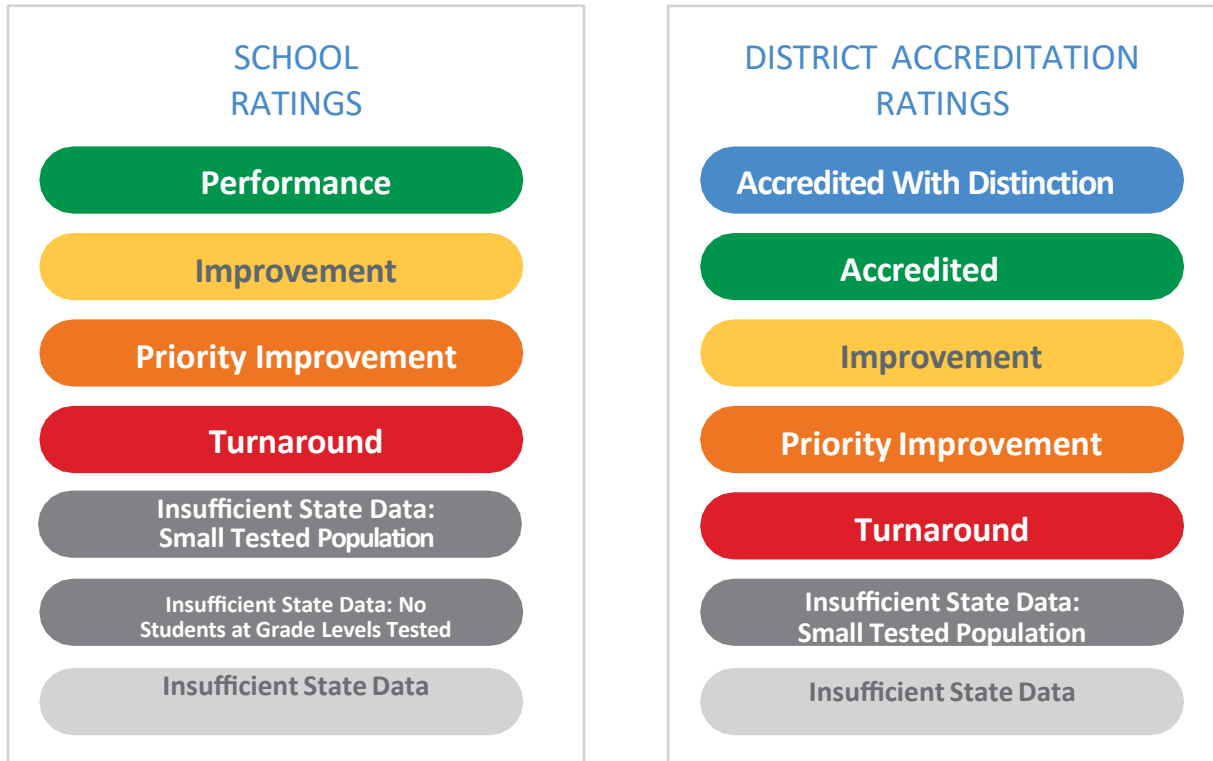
SCHOOL RATINGS

Performance

Improvement

Priority Improvement

Turnaround

Insufficient State Data: Small Tested Population

Insufficient State Data: No Students at Grade Levels Tested

Insufficient State Data

DISTRICT ACCREDITATION RATINGS

Accredited With Distinction

Accredited

Improvement

Priority Improvement

Turnaround

Insufficient State Data: Small Tested Population

Insufficient State Data